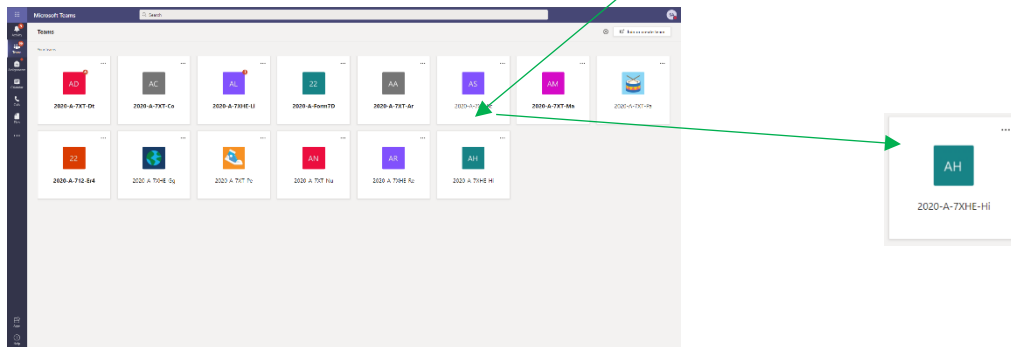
Microsoft Teams

Search

Teams

Join or create team

Your teams

AD
2020-A-7XT-Dt

AC
2020-A-7XT-Co

AL
2020-A-7XHE-Li

22
2020-A-FormTD

AA
2020-A-7XT-Ar

AS
2020-A-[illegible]

AM
2020-A-7XT-Ms

2020-A-7XT-Pr

22
2020-A-712-Er4

2020-A-7XHE-Eq

2020-A-7XT-Pc

AN
2020-A-7XT-Nu

AR
2020-A-7XHE-Re

AH
2020-A-7XHE-Hi

AH
2020-A-7XHE-Hi